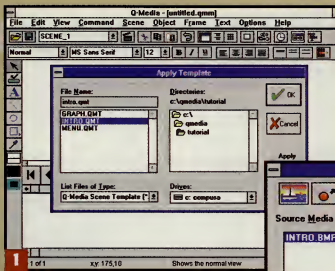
Q-Media - [untitled.qmm]
File Edit View Command Scene Object Frame Text Options Help
SCENE_1
Normal MS Sans Serif 12 B I U
Apply Template
File Name:
intro.qmt
GRAPH.QMT
INTRO.QMT
MENU.QMT
Directories:
c:\qmedia\tutorial
c:\
qmedia
tutorial
OK
Cancel
List Files of Type:
Q-Media Scene Template (*
Drives:
c: compuso
Apply
Source Media
INTRO.BMP
1
1 of 1
x,y: 175,10
Shows the normal view